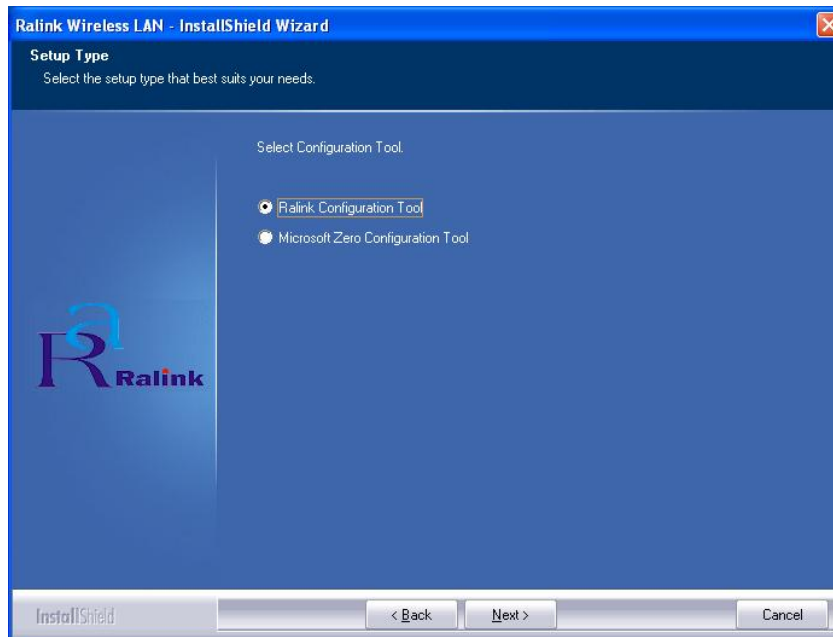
Ralink Wireless LAN - InstallShield Wizard

Setup Type
Select the setup type that best suits your needs.

Select Configuration Tool.

Ralink Configuration Tool
Microsoft Zero Configuration Tool

Ralink

InstallShield

< Back
Next >
Cancel